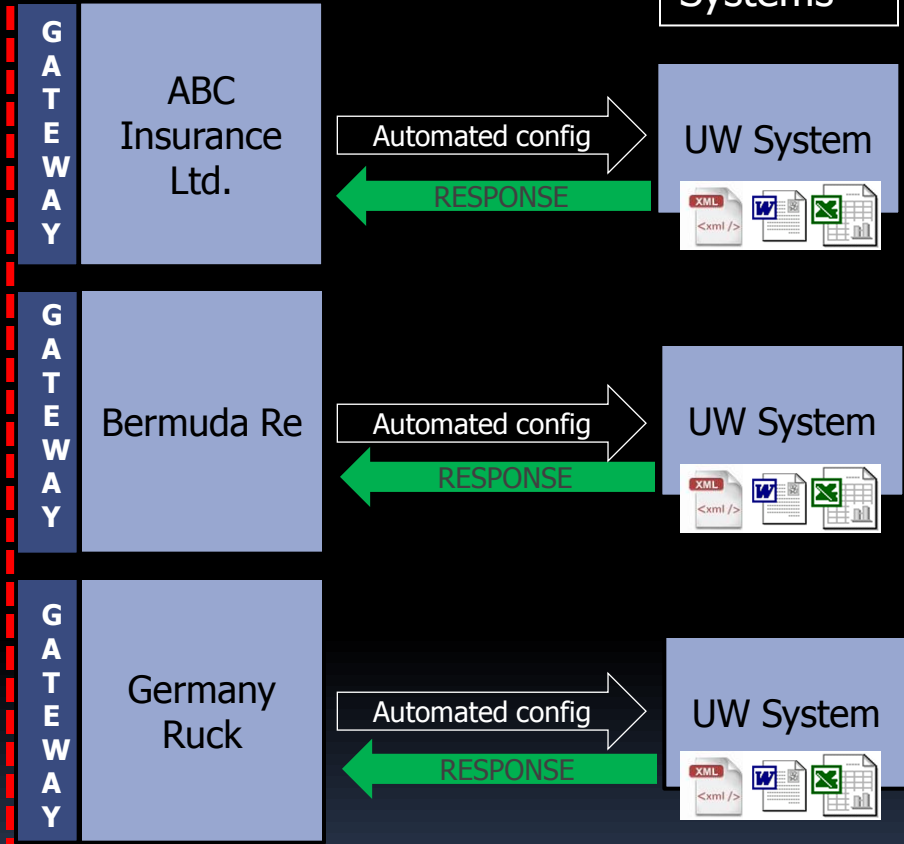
Systems

GATEWAY

ABC Insurance Ltd.

Automated config

RESPONSE

UW System

XML
<xml />

GATEWAY

Bermuda Re

Automated config

RESPONSE

UW System

XML
<xml />

GATEWAY

Germany Ruck

Automated config

RESPONSE

UW System

XML
<xml />